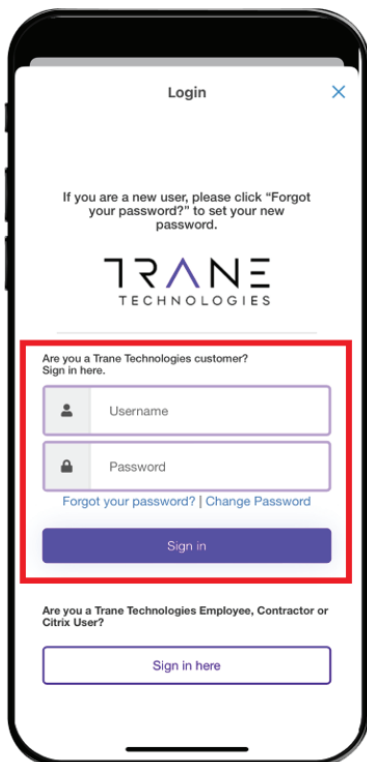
Login

×

If you are a new user, please click "Forgot your password?" to set your new password.

TRANE
TECHNOLOGIES

Are you a Trane Technologies customer? Sign in here.

Username

Password

Forgot your password? | Change Password

Sign in

Are you a Trane Technologies Employee, Contractor or Citrix User?

Sign in here